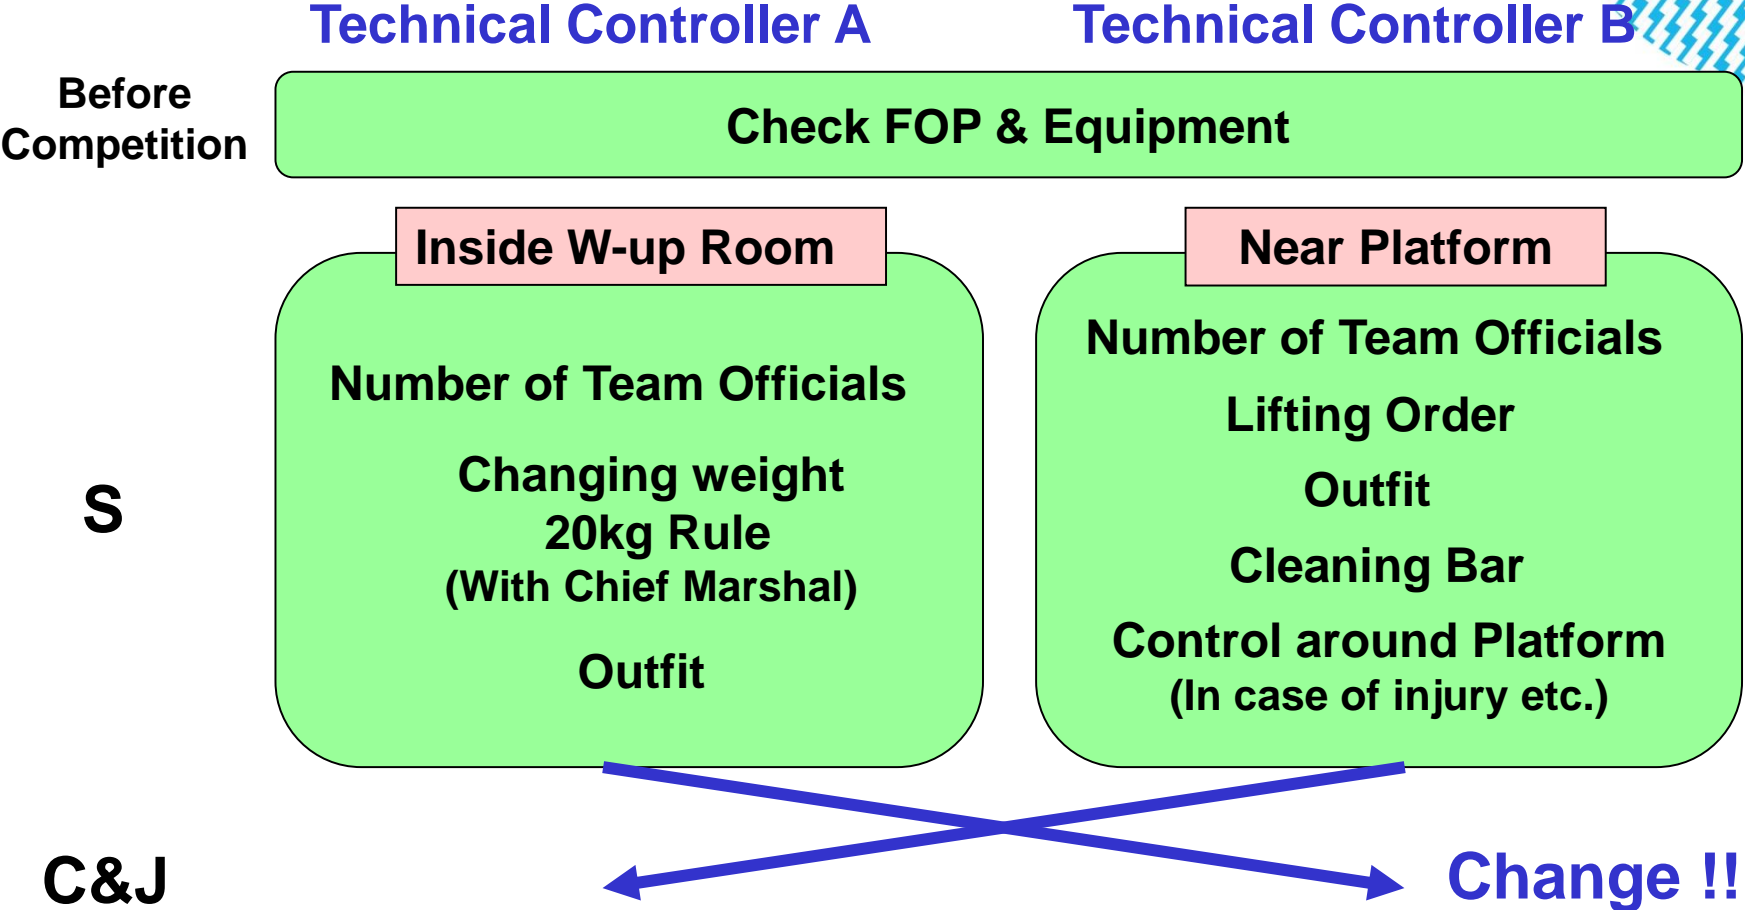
Technical Controller A

Technical Controller B

Before Competition

Check FOP & Equipment

Inside W-up Room

Number of Team Officials

Changing weight
20kg Rule
(With Chief Marshal)

Outfit

Near Platform

Number of Team Officials

Lifting Order

Outfit

Cleaning Bar

Control around Platform
(In case of injury etc.)

S

C&J

Change !!